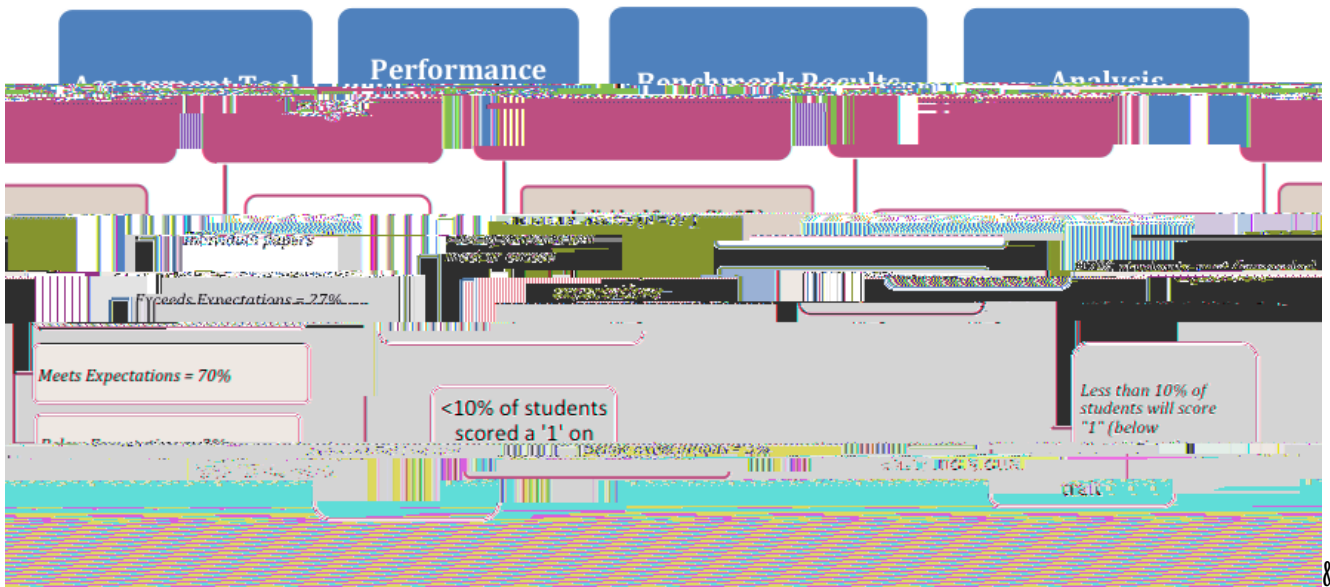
Assessment Tool

Performance

Benchmark Results

Analysis

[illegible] individual papers

Exceeds Expectations = 27%

Meets Expectations = 70%

Below Expectations = 3%

<10% of students scored a '1' on

Less than 10% of students will score "1" (below

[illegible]

8